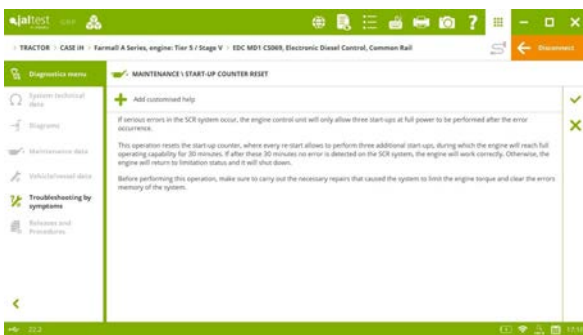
jaltest

> TRACTOR > CASE IH > Farmall A Series, engine: Tier 5 / Stage V > EDC MD1 CS069, Electronic Diesel Control, Common Rail

Disconnect

Diagnostics menu

System technical data

Diagrams

Maintenance data

Vehicle/vessel data

Troubleshooting by symptoms

Releases and Procedures

MAINTENANCE \ START-UP COUNTER RESET

Add customised help

If serious errors in the SCR system occur, the engine control unit will only allow three start-ups at full power to be performed after the error occurrence.

This operation resets the start-up counter, where every re-start allows to perform three additional start-ups, during which the engine will reach full operating capability for 30 minutes. If after these 30 minutes no error is detected on the SCR system, the engine will work correctly. Otherwise, the engine will return to limitation status and it will shut down.

Before performing this operation, make sure to carry out the necessary repairs that caused the system to limit the engine torque and clear the errors memory of the system.

22.2